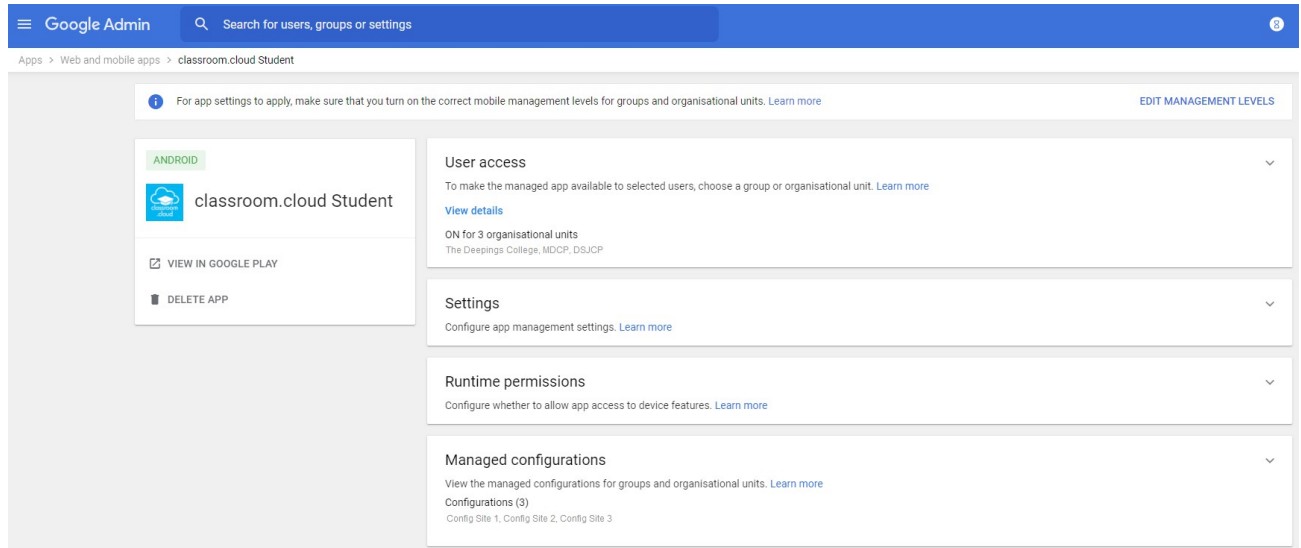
Google Admin

Search for users, groups or settings

Apps > Web and mobile apps > classroom.cloud Student

For app settings to apply, make sure that you turn on the correct mobile management levels for groups and organisational units. Learn more

EDIT MANAGEMENT LEVELS

ANDROID

classroom.cloud Student

VIEW IN GOOGLE PLAY

DELETE APP

User access

To make the managed app available to selected users, choose a group or organisational unit. Learn more

View details

ON for 3 organisational units

The Deepings College, MDCP, DSJCP

Settings

Configure app management settings. Learn more

Runtime permissions

Configure whether to allow app access to device features. Learn more

Managed configurations

View the managed configurations for groups and organisational units. Learn more

Configurations (3)

Config Site 1, Config Site 2, Config Site 3